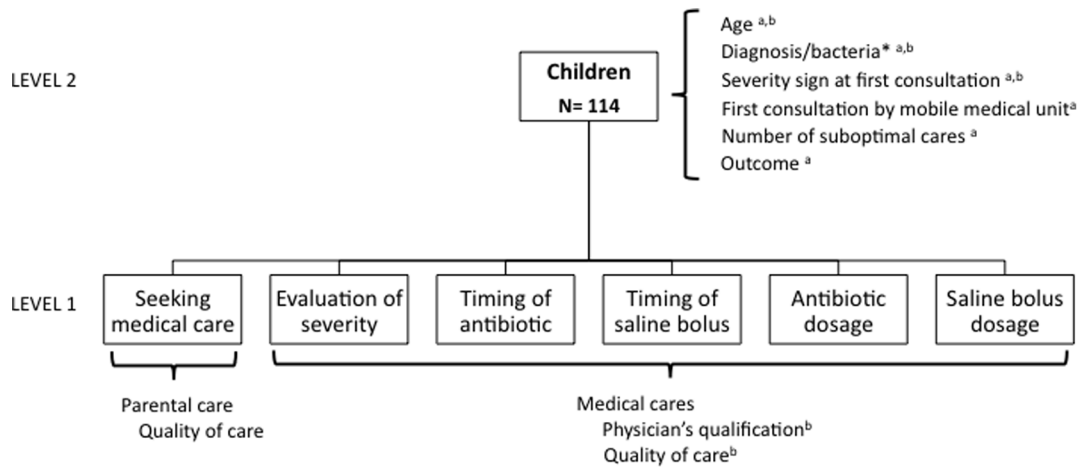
LEVEL 2

Children
N= 114

Age $^{a,b}$
Diagnosis/bacteria* $^{a,b}$
Severity sign at first consultation $^{a,b}$
First consultation by mobile medical unit$^{a}$
Number of suboptimal cares $^{a}$
Outcome $^{a}$

LEVEL 1

Seeking medical care

Evaluation of severity

Timing of antibiotic

Timing of saline bolus

Antibiotic dosage

Saline bolus dosage

Parental care
Quality of care

Medical cares
Physician's qualification$^{b}$
Quality of care$^{b}$